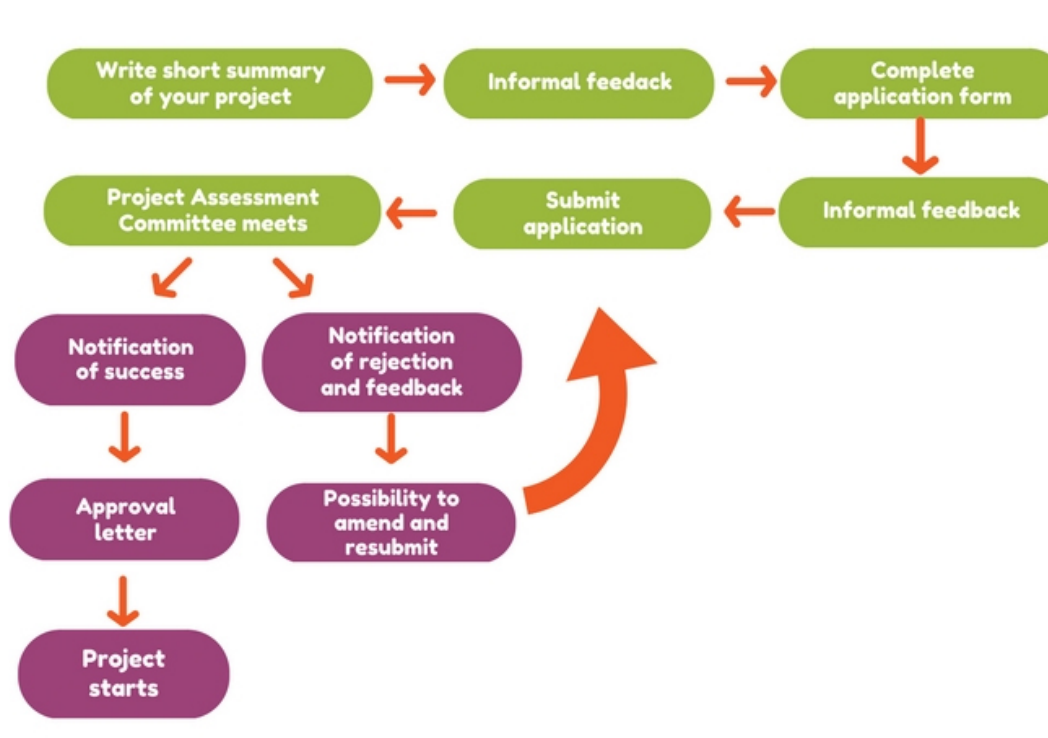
Write short summary of your project

Informal feedack

Complete application form

Informal feedback

Submit application

Project Assessment Committee meets

Notification of success

Notification of rejection and feedback

Approval letter

Possibility to amend and resubmit

Project starts